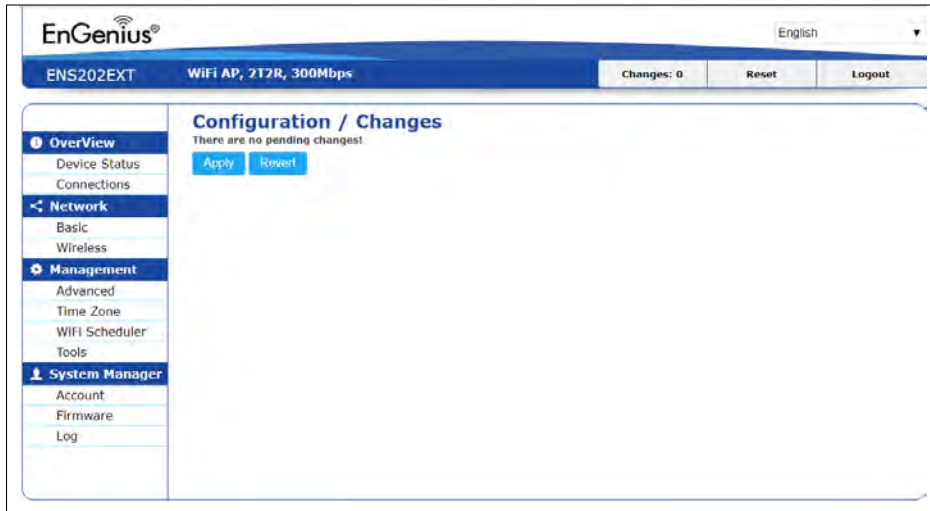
EnGenius®

English

ENS202EXT

WiFi AP, 2T2R, 300Mbps

Changes: 0

Reset

Logout

OverView

Device Status

Connections

Network

Basic

Wireless

Management

Advanced

Time Zone

WiFi Scheduler

Tools

System Manager

Account

Firmware

Log

Configuration / Changes

There are no pending changes!

Apply

Revert